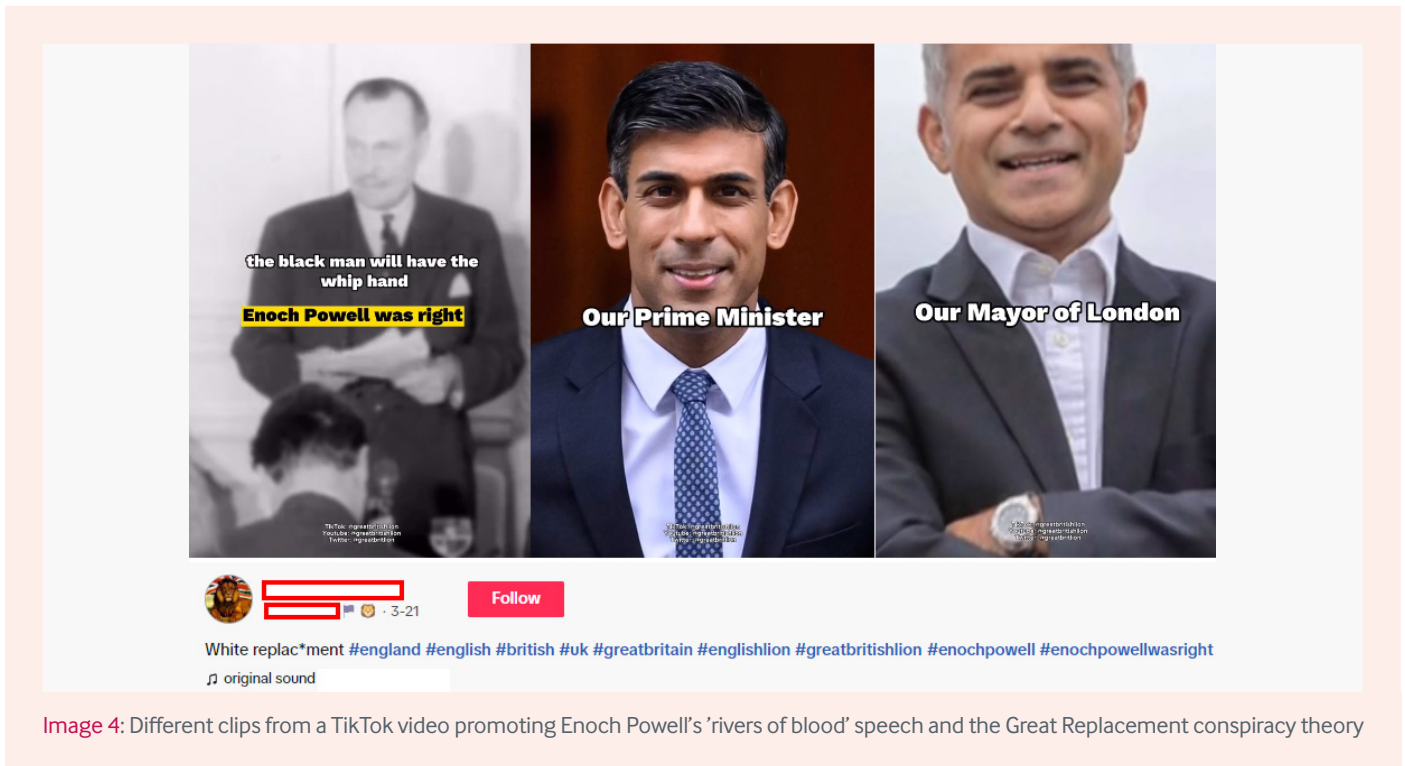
the black man will have the whip hand

Enoch Powell was right

TikTok: @greatbritishlion
Youtube: @greatbritishlion
Twitter: @greatbritlion

Our Prime Minister

TikTok: @greatbritishlion
Youtube: @greatbritishlion
Twitter: @greatbritlion

Our Mayor of London

TikTok: @greatbritishlion
Youtube: @greatbritishlion
Twitter: @greatbritlion

· 3-21

Follow

White replac*ment #england #english #british #uk #greatbritain #englishlion #greatbritishlion #enochpowell #enochpowellwasright

♫ original sound

Image 4: Different clips from a TikTok video promoting Enoch Powell's 'rivers of blood' speech and the Great Replacement conspiracy theory